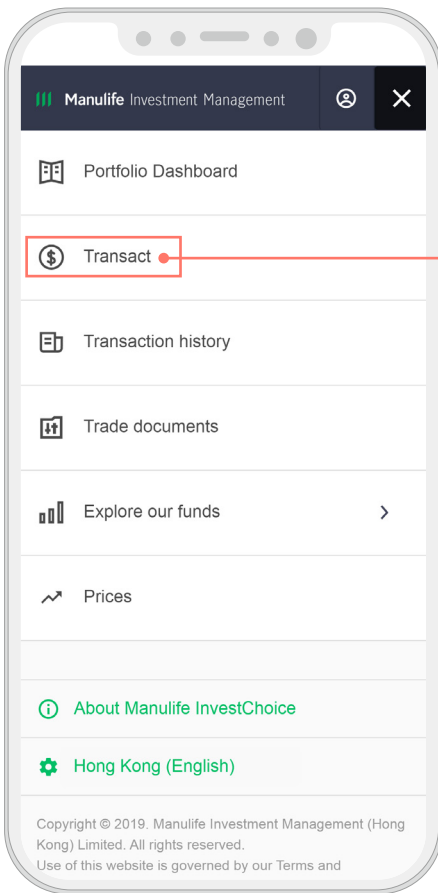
Manulife Investment Management

Portfolio Dashboard

Transact

Transaction history

Trade documents

Explore our funds

Prices

About Manulife InvestChoice

Hong Kong (English)

Copyright © 2019. Manulife Investment Management (Hong Kong) Limited. All rights reserved.
Use of this website is governed by our Terms and